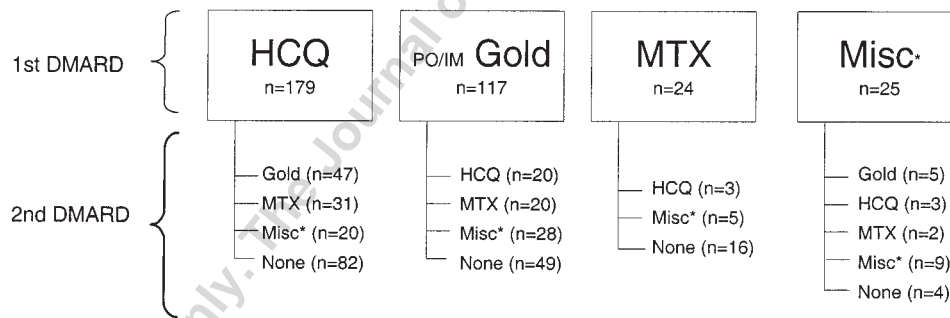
1st DMARD

HCQ
n=179

PO/IM Gold
n=117

MTX
n=24

Misc*
n=25

2nd DMARD

Gold (n=47)
MTX (n=31)
Misc* (n=20)
None (n=82)

HCQ (n=20)
MTX (n=20)
Misc* (n=28)
None (n=49)

HCQ (n=3)
Misc* (n=5)
None (n=16)

Gold (n=5)
HCQ (n=3)
MTX (n=2)
Misc* (n=9)
None (n=4)